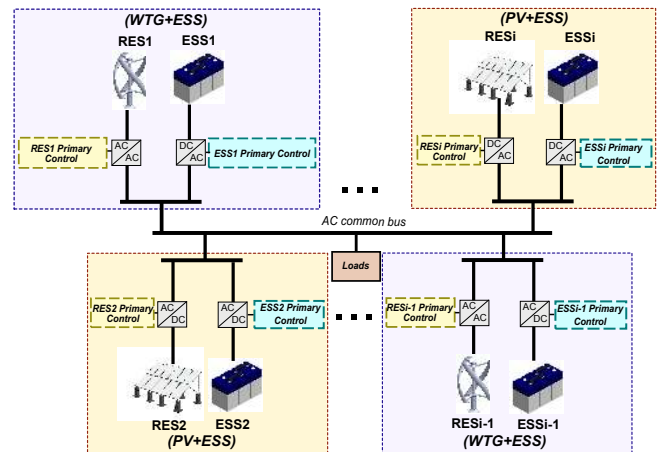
(WTG+ESS)
RES1
ESS1
RES1 Primary Control
AC AC
DC AC
ESS1 Primary Control

(PV+ESS)
RESi
ESSi
RESi Primary Control
DC AC
DC AC
ESSi Primary Control

...

AC common bus

Loads

RES2 Primary Control
AC DC
AC DC
ESS2 Primary Control
RES2
ESS2
(PV+ESS)

...

RESi-1 Primary Control
AC AC
AC DC
ESSi-1 Primary Control
RESi-1
ESSi-1
(WTG+ESS)